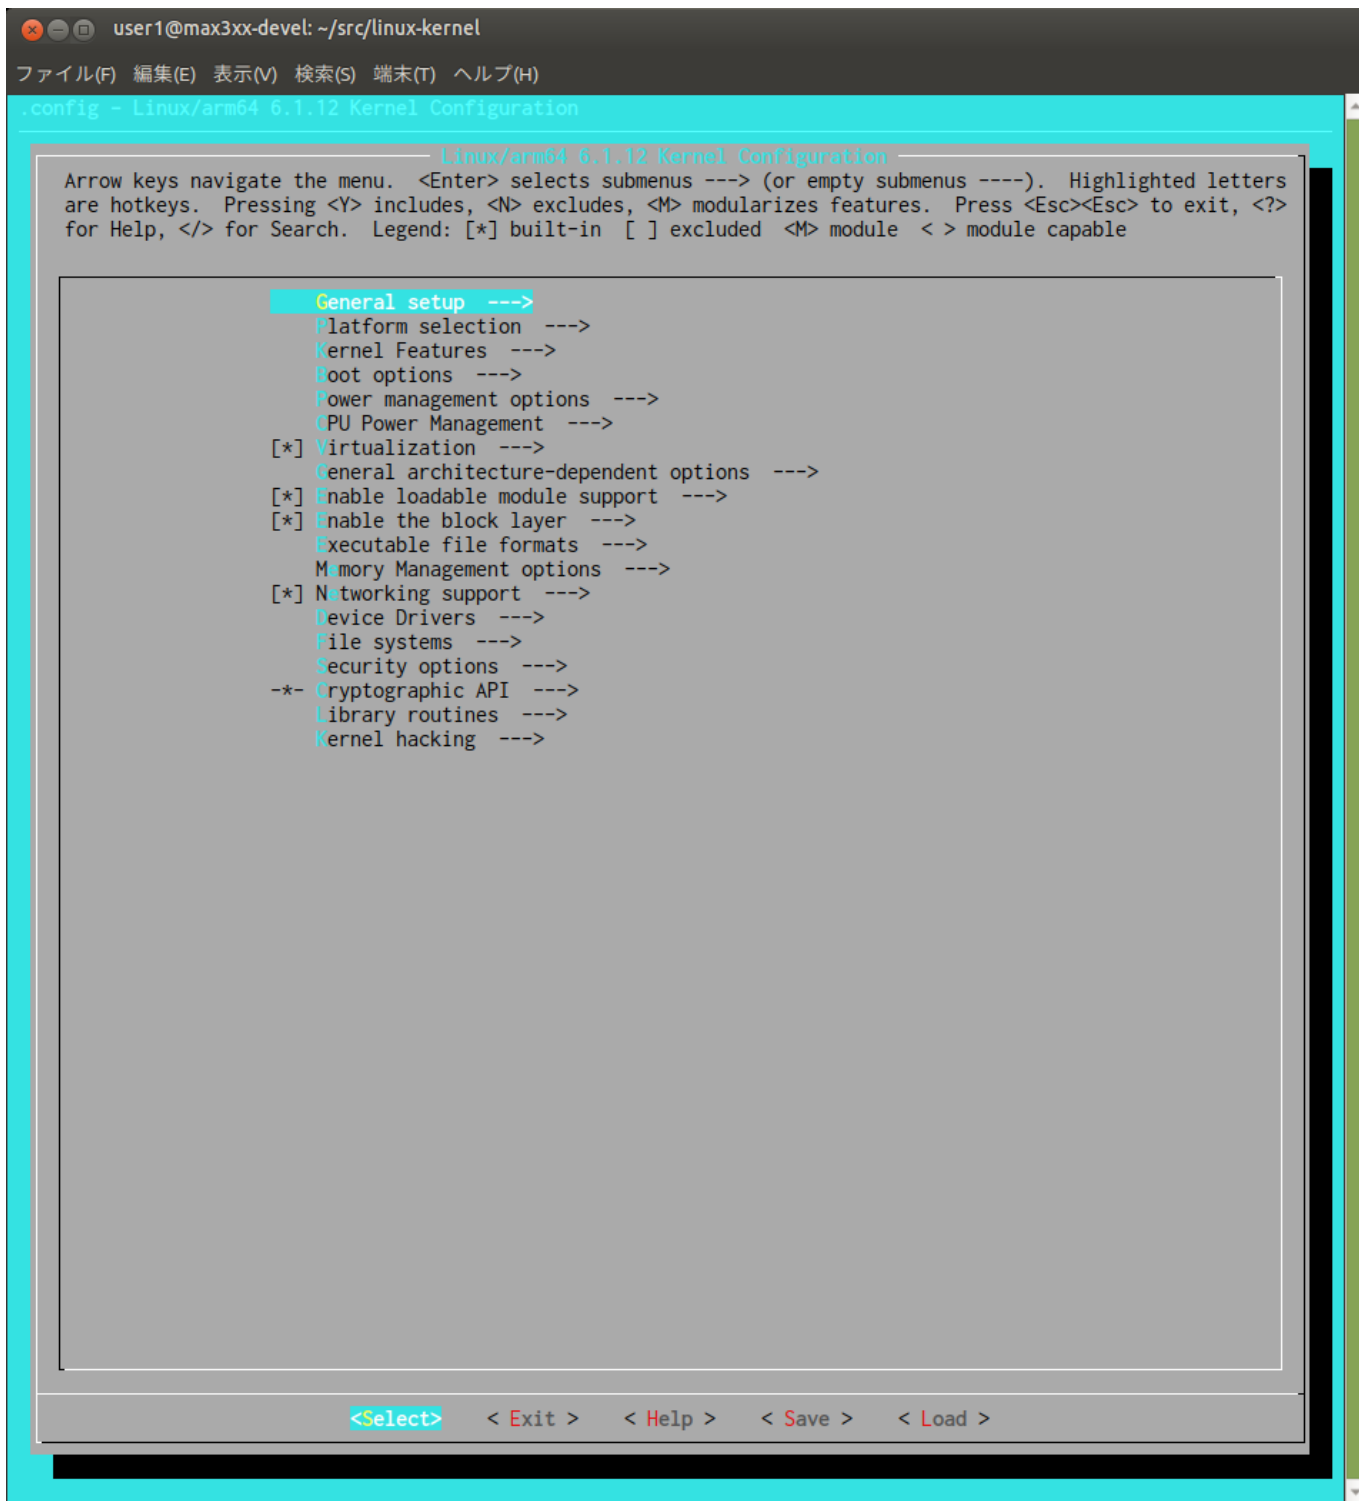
user1@max3xx-devel: ~/src/linux-kernel

ファイル(F) 編集(E) 表示(V) 検索(S) 端末(T) ヘルプ(H)

.config - Linux/arm64 6.1.12 Kernel Configuration

Linux/arm64 6.1.12 Kernel Configuration

Arrow keys navigate the menu. <Enter> selects submenus ---> (or empty submenus ----). Highlighted letters are hotkeys. Pressing <Y> includes, <N> excludes, <M> modularizes features. Press <Esc><Esc> to exit, <?> for Help, </> for Search. Legend: [*] built-in [ ] excluded <M> module < > module capable

General setup --->
latform selection --->
ernel Features --->
oot options --->
ower management options --->
PU Power Management --->
[*] irtualization --->
eneral architecture-dependent options --->
[*] nable loadable module support --->
[*] nable the block layer --->
xecutable file formats --->
M mory Management options --->
[*] N tworking support --->
evice Drivers --->
ile systems --->
ecurity options --->
-*- ryptographic API --->
ibrary routines --->
ernel hacking --->

<Select> < Exit > < Help > < Save > < Load >